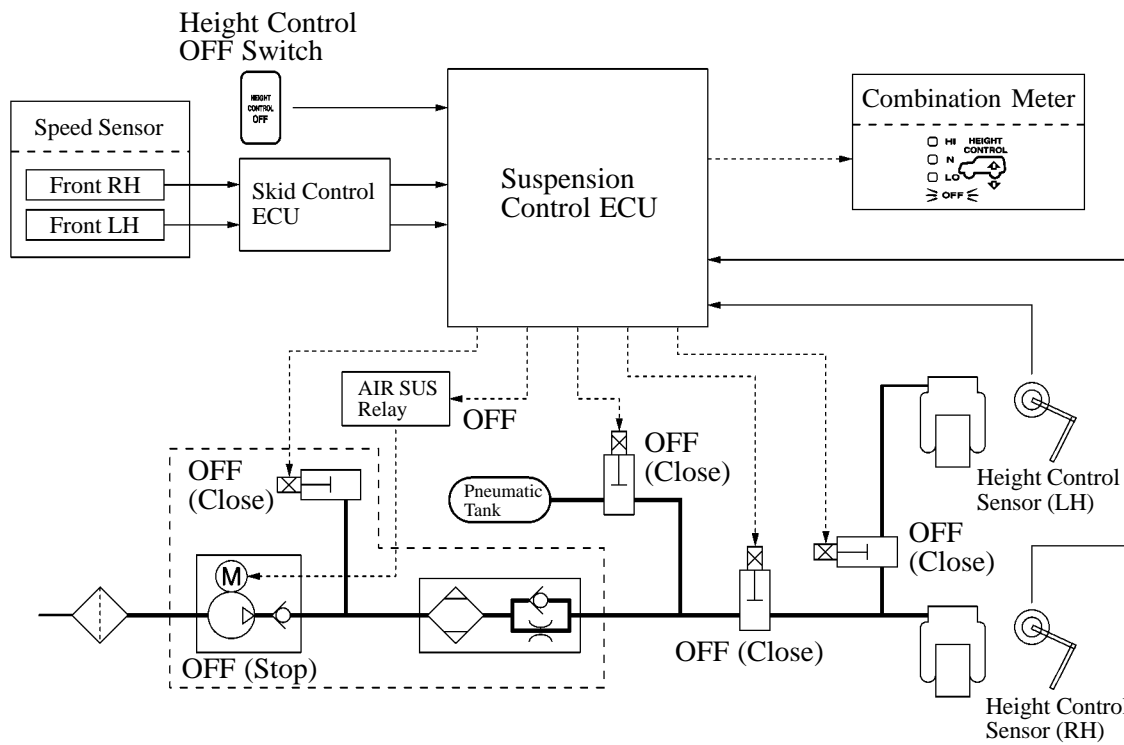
Height Control OFF Switch

HEIGHT CONTROL OFF

Speed Sensor

Front RH

Front LH

Skid Control ECU

Suspension Control ECU

Combination Meter

HI

N

LO

HEIGHT CONTROL

OFF

AIR SUS Relay

OFF

OFF (Close)

OFF (Close)

Pneumatic Tank

OFF (Close)

Height Control Sensor (LH)

M

OFF (Stop)

OFF (Close)

Height Control Sensor (RH)